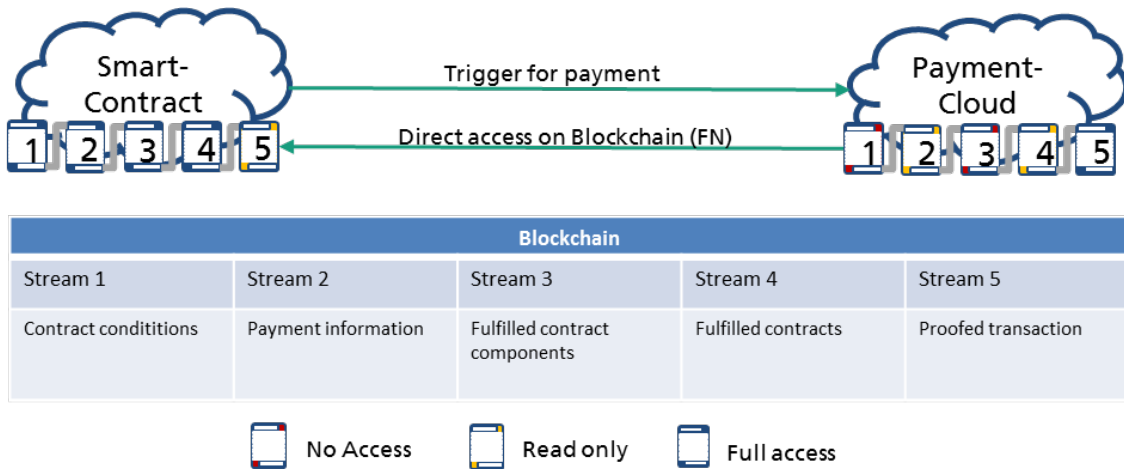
Smart-Contract

1 2 3 4 5

Trigger for payment

Direct access on Blockchain (FN)

Payment-Cloud

1 2 3 4 5

| Blockchain | | | | |
|---|---|---|---|---|
| Stream 1 | Stream 2 | Stream 3 | Stream 4 | Stream 5 |
| Contract condititions | Payment information | Fulfilled contract components | Fulfilled contracts | Proofed transaction |

No Access
Read only
Full access